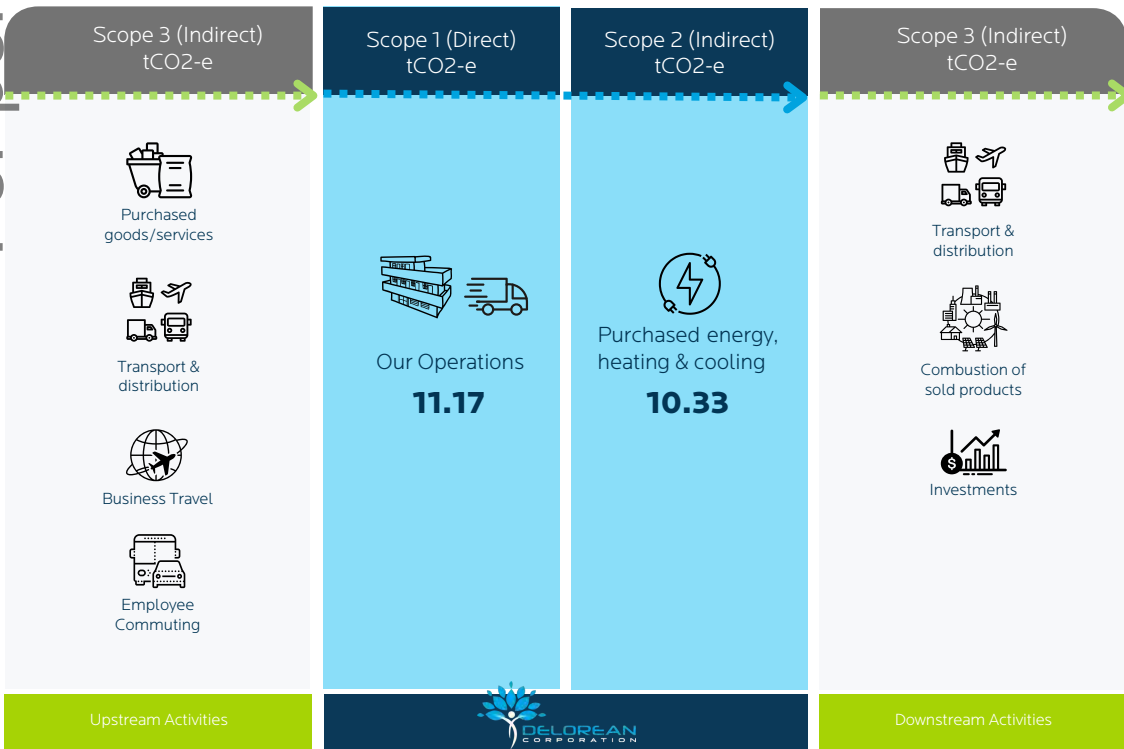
Scope 3 (Indirect)
tCO2-e

Purchased goods/services

Transport & distribution

Business Travel

Employee Commuting

Scope 1 (Direct)
tCO2-e

Our Operations
**11.17**

Scope 2 (Indirect)
tCO2-e

Purchased energy, heating & cooling
**10.33**

Scope 3 (Indirect)
tCO2-e

Transport & distribution

Combustion of sold products

Investments

Upstream Activities

DELOREAN
CORPORATION

Downstream Activities